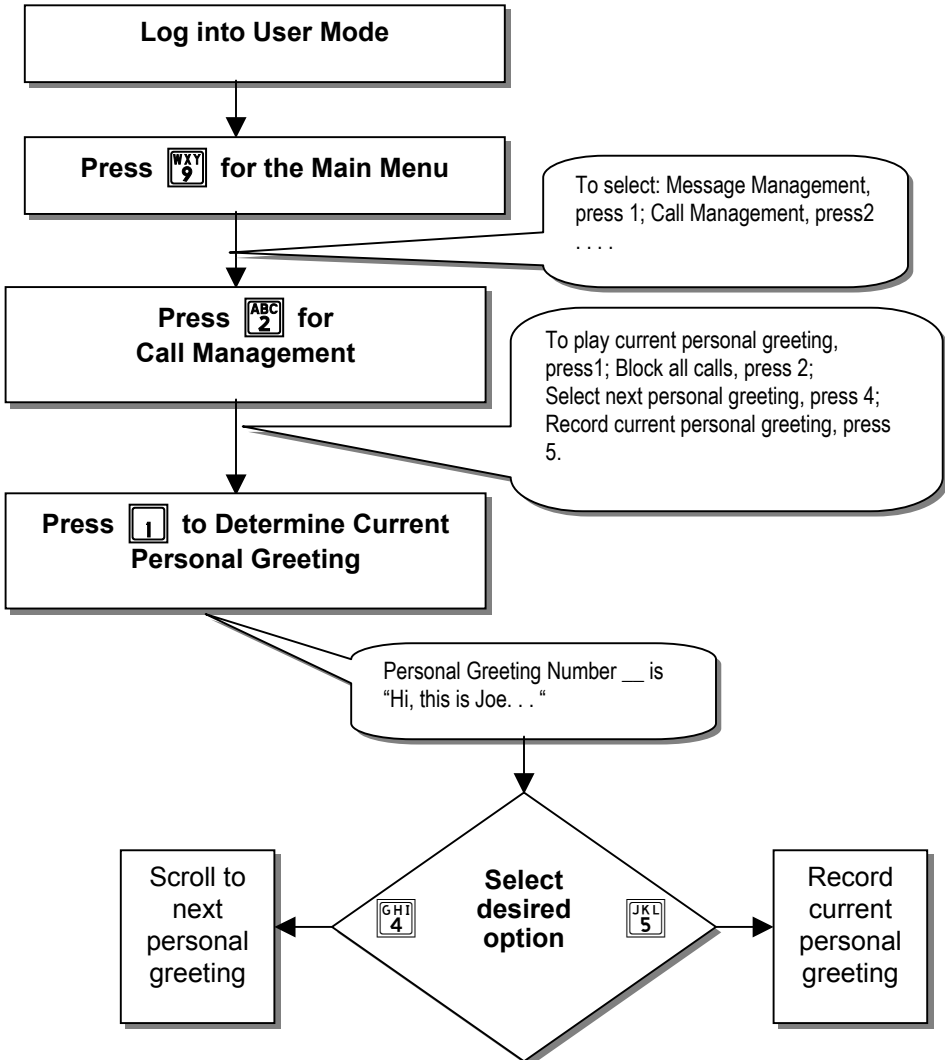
Log into User Mode

Press WXY 9 for the Main Menu

To select: Message Management, press 1; Call Management, press2 . . . .

Press ABC 2 for Call Management

To play current personal greeting, press1; Block all calls, press 2; Select next personal greeting, press 4; Record current personal greeting, press 5.

Press 1 to Determine Current Personal Greeting

Personal Greeting Number __ is "Hi, this is Joe. . . "

Scroll to next personal greeting

GHI 4

Select desired option

JKL 5

Record current personal greeting